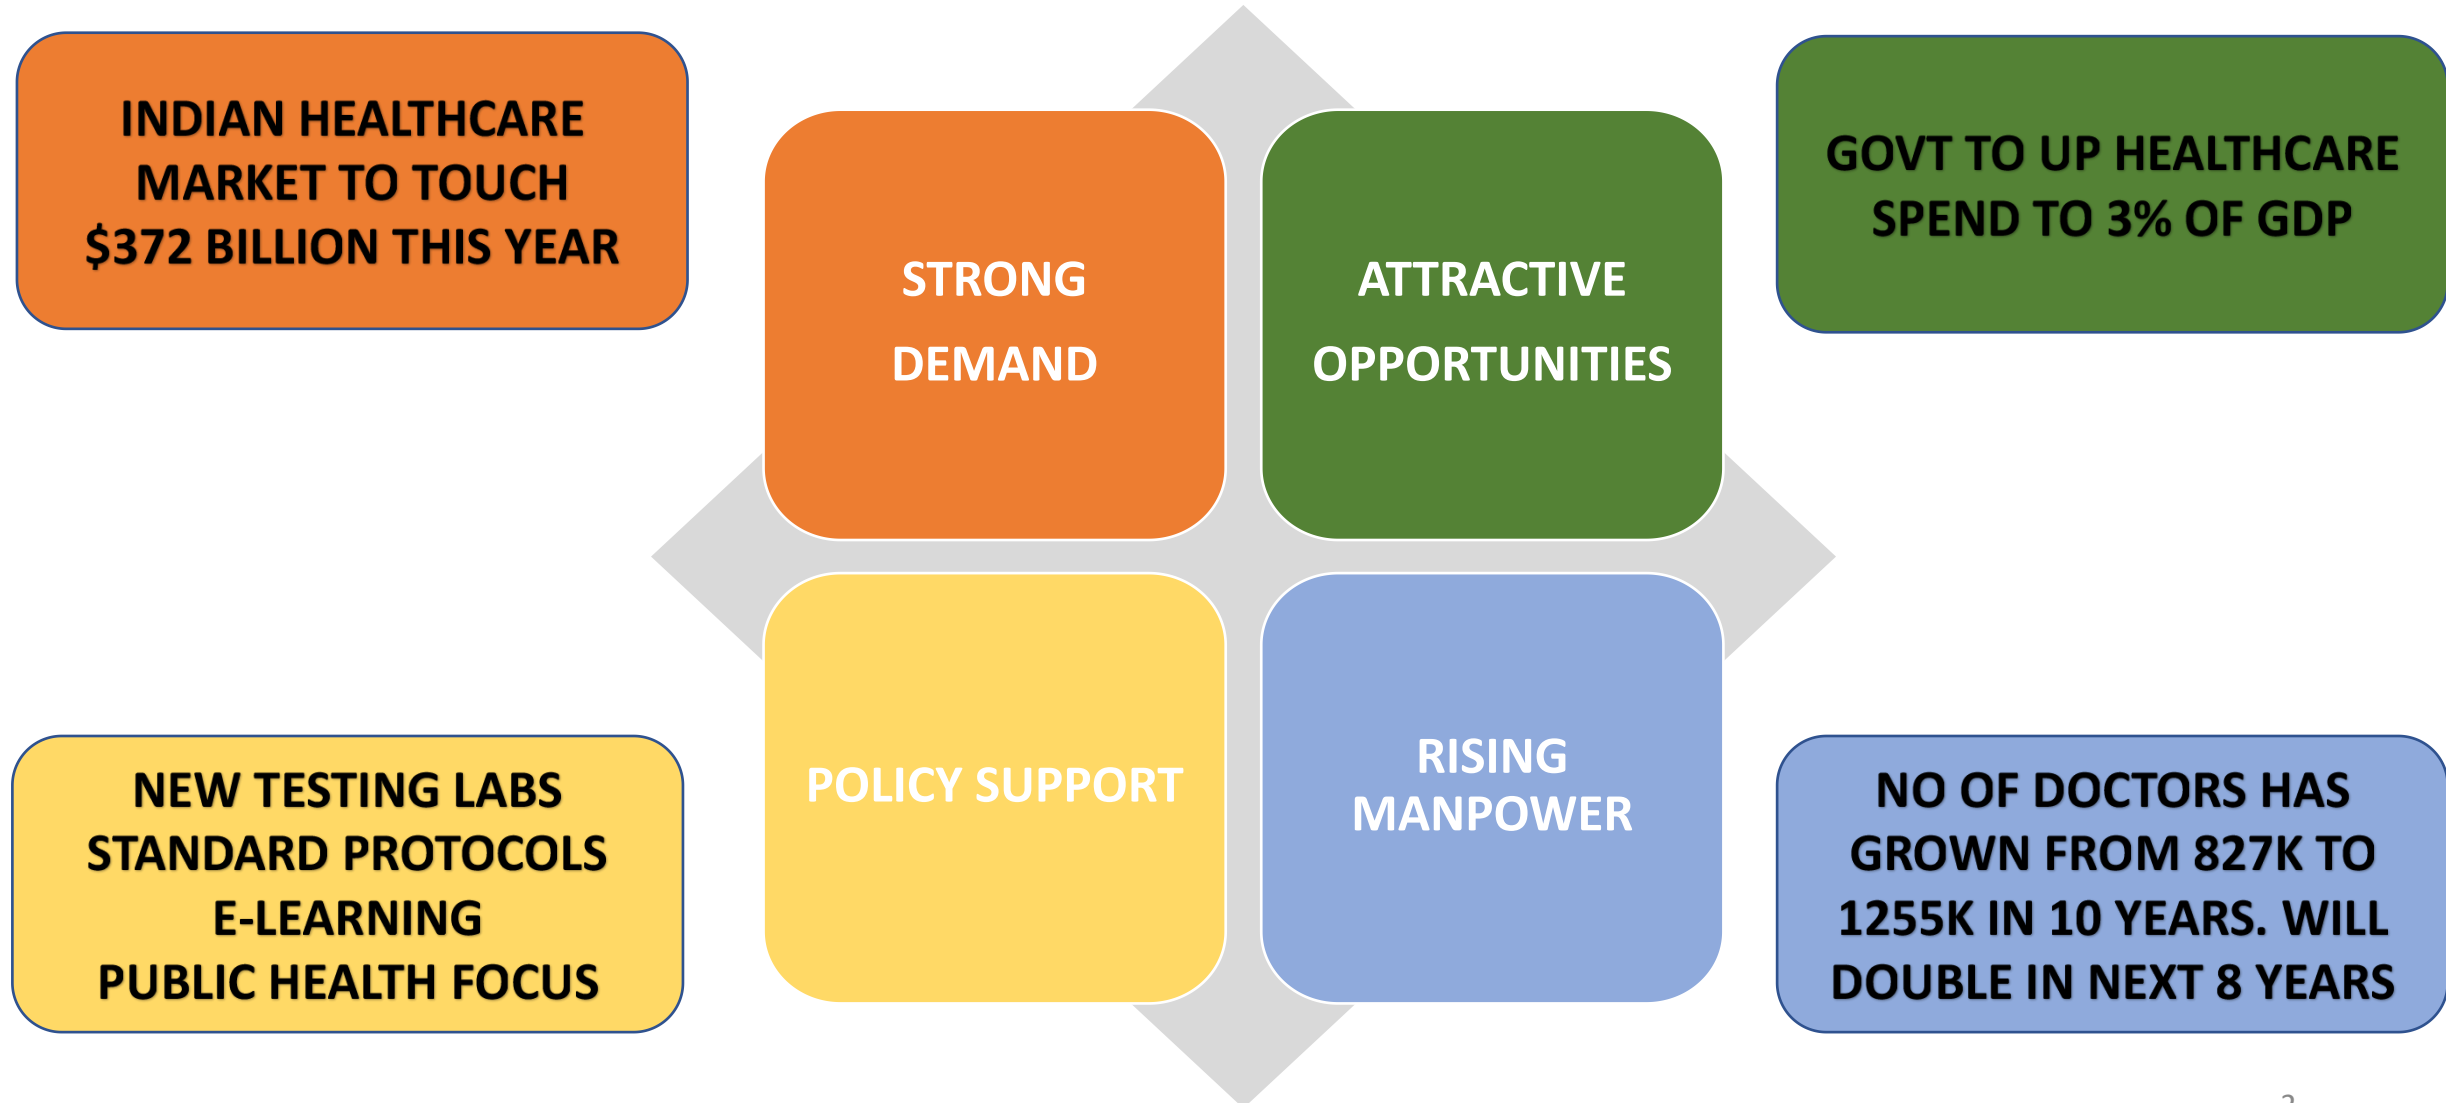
INDIAN HEALTHCARE MARKET TO TOUCH \$372 BILLION THIS YEAR

STRONG DEMAND

ATTRACTIVE OPPORTUNITIES

GOVT TO UP HEALTHCARE SPEND TO 3% OF GDP

NEW TESTING LABS
STANDARD PROTOCOLS
E-LEARNING
PUBLIC HEALTH FOCUS

POLICY SUPPORT

RISING MANPOWER

NO OF DOCTORS HAS GROWN FROM 827K TO 1255K IN 10 YEARS. WILL DOUBLE IN NEXT 8 YEARS

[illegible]